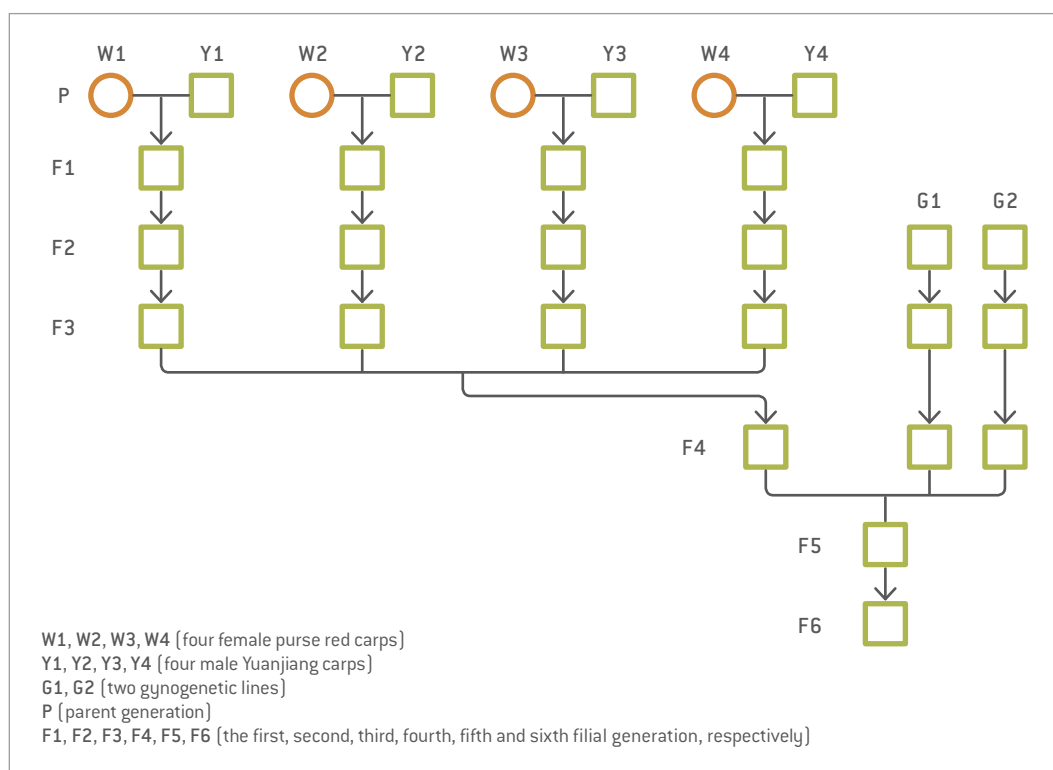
W1 Y1 W2 Y2 W3 Y3 W4 Y4

P

F1

F2

F3

G1 G2

F4

F5

F6

W1, W2, W3, W4 (four female purse red carps)
Y1, Y2, Y3, Y4 (four male Yuanjiang carps)
G1, G2 (two gynogenetic lines)
P (parent generation)
F1, F2, F3, F4, F5, F6 (the first, second, third, fourth, fifth and sixth filial generation, respectively)